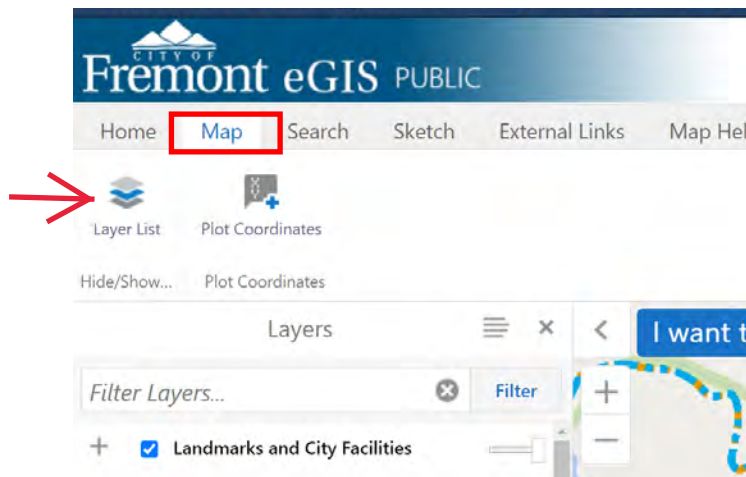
CITY OF
Fremont eGIS PUBLIC

Home Map Search Sketch External Links Map Hel

Layer List Plot Coordinates

Hide/Show... Plot Coordinates

Layers

Filter Layers... Filter

Landmarks and City Facilities

I want t